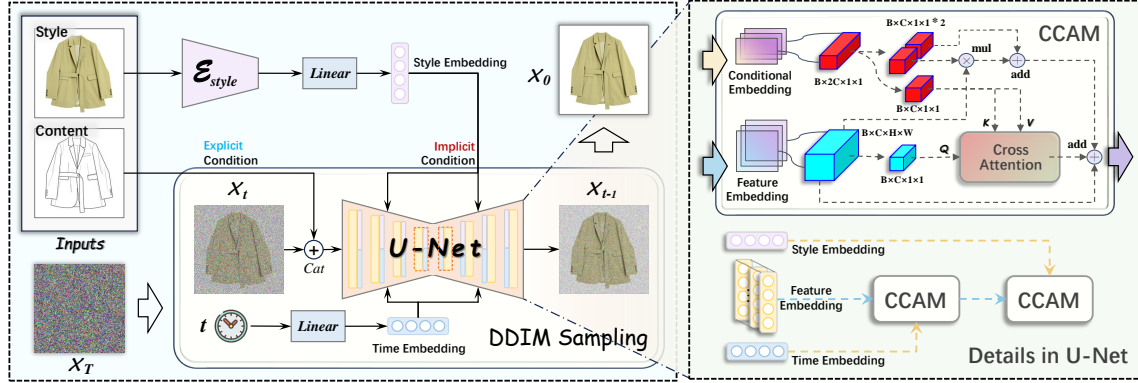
Style

Content

Inputs

$\mathcal{E}_{style}$

Linear

Style Embedding

$X_0$

Explicit Condition

Implicit Condition

$X_t$

$X_{t-1}$

Cat

U-Net

$X_T$

$t$

Linear

Time Embedding

DDIM Sampling

CCAM

Conditional Embedding

B×2C×1×1

B×C×1×1 * 2

B×C×1×1

mul

add

Feature Embedding

B×C×H×W

B×C×1×1

Q

K

V

Cross Attention

add

Style Embedding

Feature Embedding

CCAM

CCAM

Time Embedding

Details in U-Net